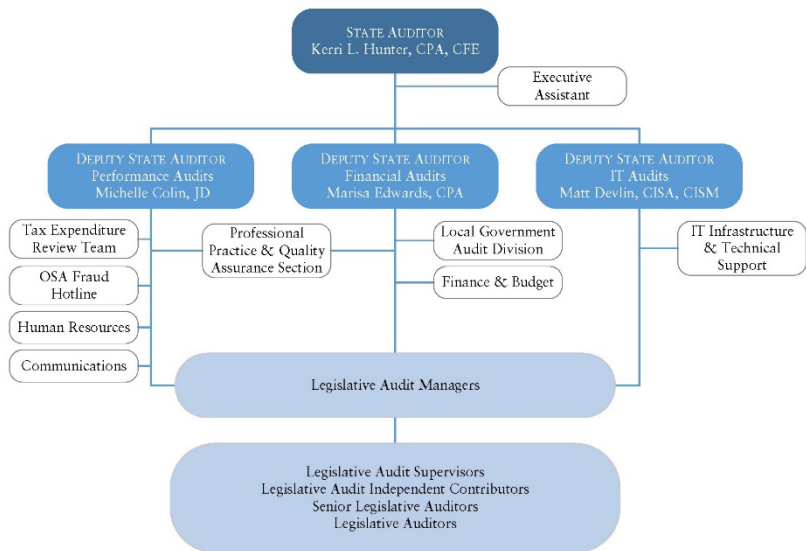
State Auditor
Kerri L. Hunter, CPA, CFE

Executive Assistant

Deputy State Auditor
Performance Audits
Michelle Colin, JD

Deputy State Auditor
Financial Audits
Marisa Edwards, CPA

Deputy State Auditor
IT Audits
Matt Devlin, CISA, CISM

Tax Expenditure Review Team

OSA Fraud Hotline

Human Resources

Communications

Professional Practice & Quality Assurance Section

Local Government Audit Division

Finance & Budget

IT Infrastructure & Technical Support

Legislative Audit Managers

Legislative Audit Supervisors
Legislative Audit Independent Contributors
Senior Legislative Auditors
Legislative Auditors